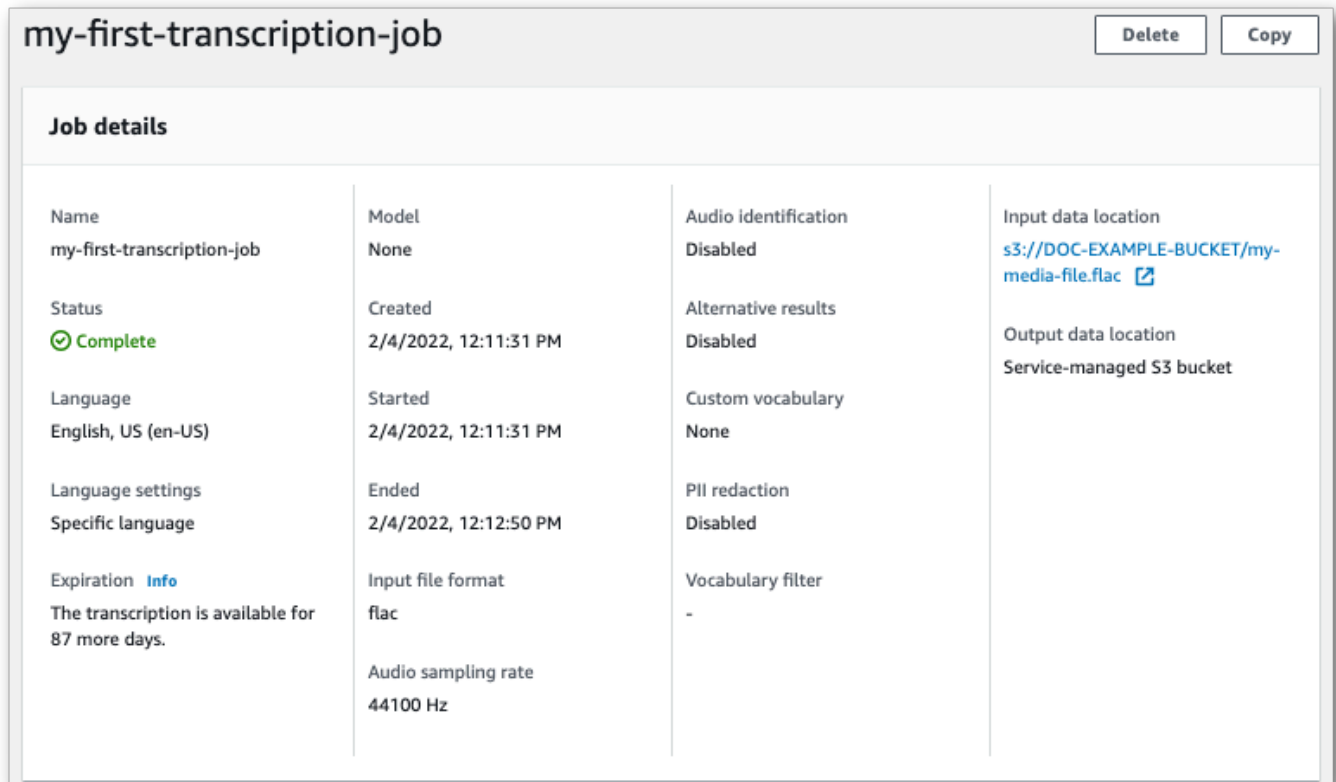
my-first-transcription-job

Delete

Copy

Job details

Name
my-first-transcription-job

Status
Complete

Language
English, US (en-US)

Language settings
Specific language

Expiration Info
The transcription is available for 87 more days.

Model
None

Created
2/4/2022, 12:11:31 PM

Started
2/4/2022, 12:11:31 PM

Ended
2/4/2022, 12:12:50 PM

Input file format
flac

Audio sampling rate
44100 Hz

Audio identification
Disabled

Alternative results
Disabled

Custom vocabulary
None

PII redaction
Disabled

Vocabulary filter
-

Input data location
s3://DOC-EXAMPLE-BUCKET/my-media-file.flac

Output data location
Service-managed S3 bucket